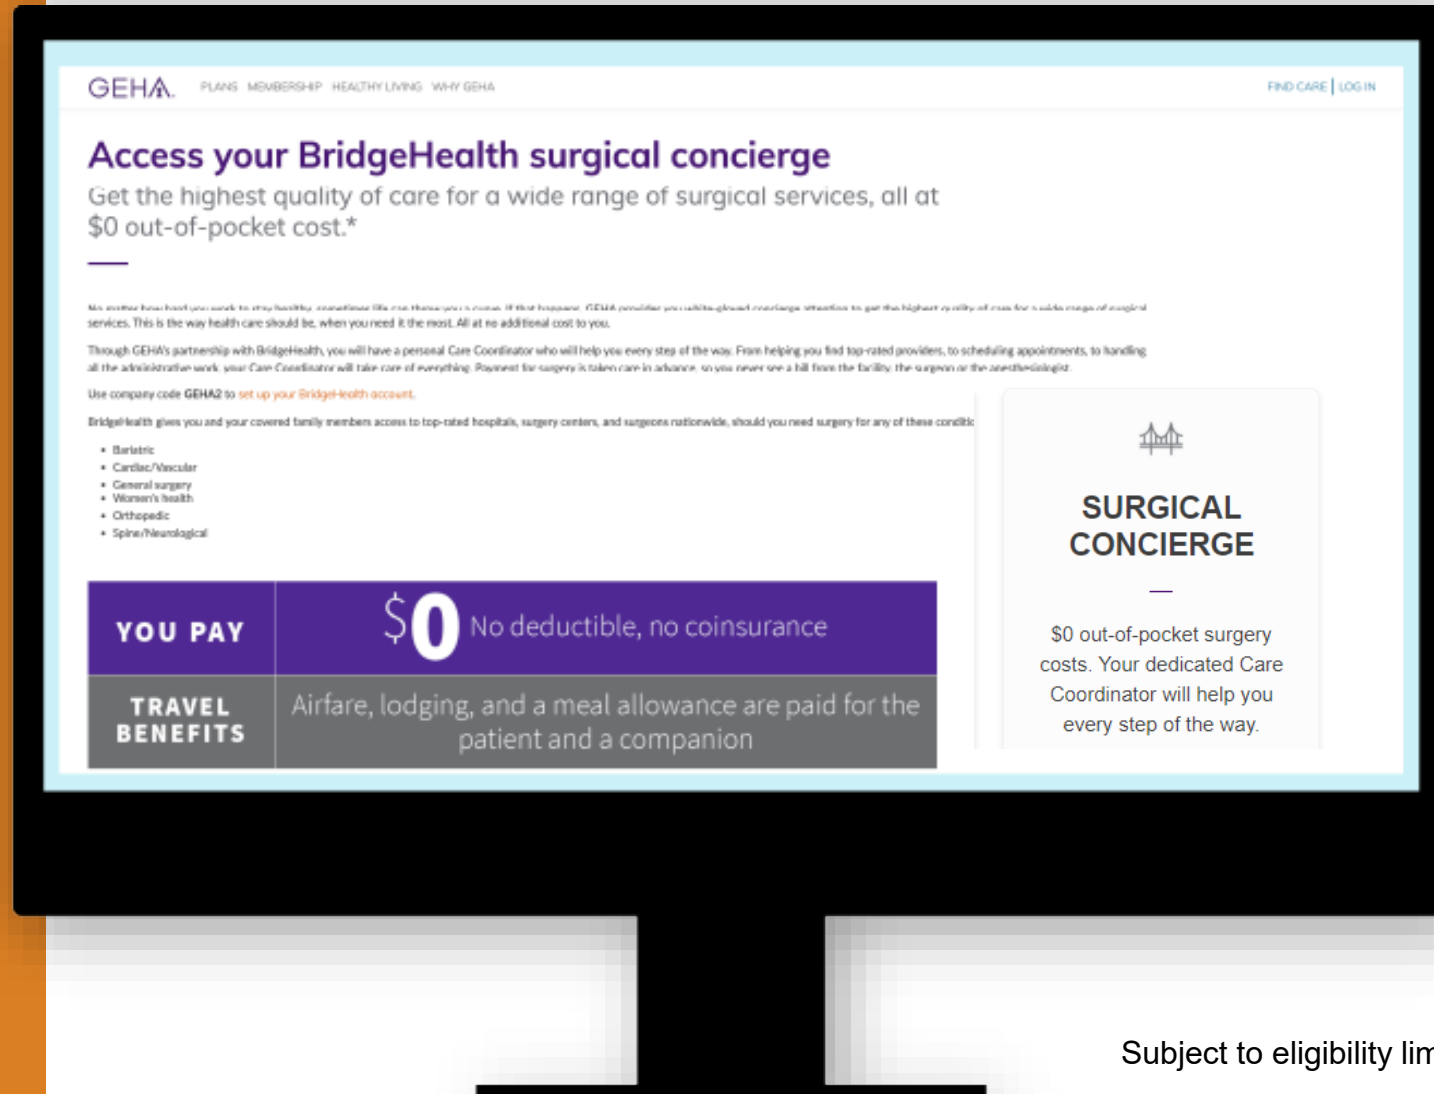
GEHA PLANS MEMBERSHIP HEALTHY LIVING WHY GEHA

FIND CARE | LOG IN

Access your BridgeHealth surgical concierge

Get the highest quality of care for a wide range of surgical services, all at $0 out-of-pocket cost.*

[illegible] services. This is the way health care should be, when you need it the most. All at no additional cost to you.

Through GEHA's partnership with BridgeHealth, you will have a personal Care Coordinator who will help you every step of the way. From helping you find top-rated providers, to scheduling appointments, to handling all the administrative work, your Care Coordinator will take care of everything. Payment for surgery is taken care in advance, so you never see a bill from the facility, the surgeon or the anesthesiologist.

Use company code GEHA2 to set up your BridgeHealth account.

BridgeHealth gives you and your covered family members access to top-rated hospitals, surgery centers, and surgeons nationwide, should you need surgery for any of these conditic

- Bariatric
- Cardiac/Vascular
- General surgery
- Women's health
- Orthopedic
- Spine/Neurological

| YOU PAY | $0 No deductible, no coinsurance |
|---|---|
| TRAVEL BENEFITS | Airfare, lodging, and a meal allowance are paid for the patient and a companion |

SURGICAL CONCIERGE

$0 out-of-pocket surgery costs. Your dedicated Care Coordinator will help you every step of the way.

Subject to eligibility lim